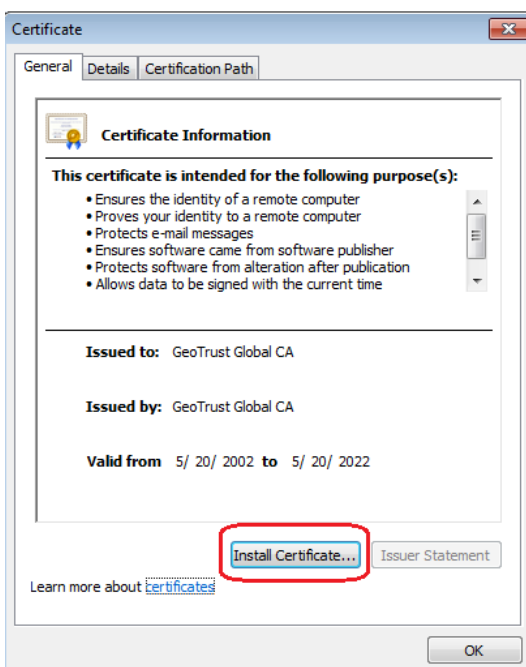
Certificate

General | Details | Certification Path

Certificate Information

This certificate is intended for the following purpose(s):

• Ensures the identity of a remote computer
• Proves your identity to a remote computer
• Protects e-mail messages
• Ensures software came from software publisher
• Protects software from alteration after publication
• Allows data to be signed with the current time

Issued to: GeoTrust Global CA

Issued by: GeoTrust Global CA

Valid from 5/ 20/ 2002 to 5/ 20/ 2022

Install Certificate... | Issuer Statement

Learn more about certificates

OK